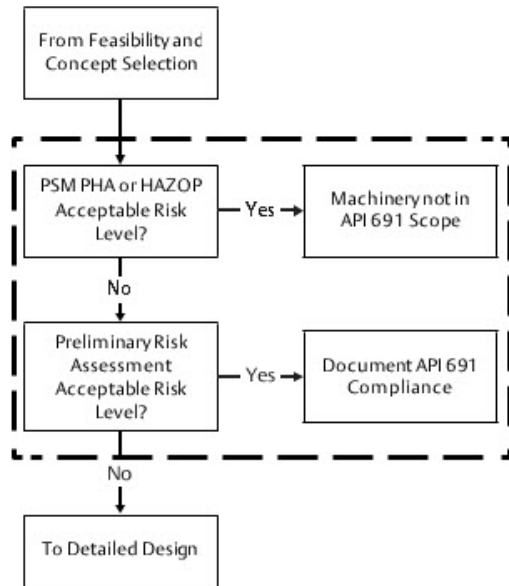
From Feasibility and Concept Selection

PSM PHA or HAZOP Acceptable Risk Level?

Yes

Machinery not in API 691 Scope

No

Preliminary Risk Assessment Acceptable Risk Level?

Yes

Document API 691 Compliance

No

To Detailed Design